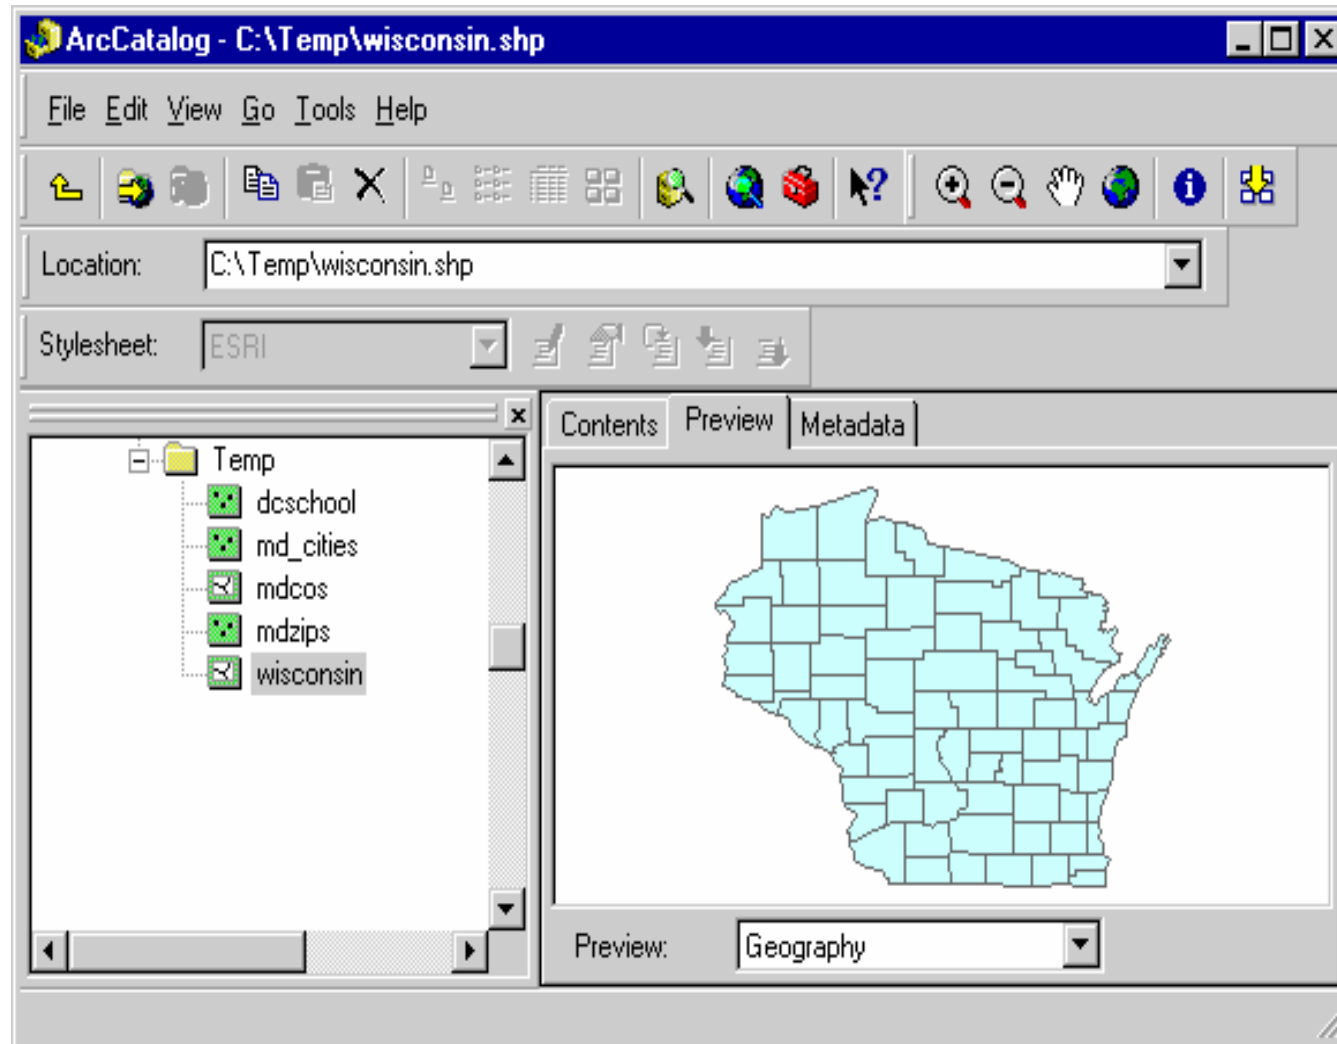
ArcCatalog - C:\Temp\wisconsin.shp

File Edit View Go Tools Help

Location: C:\Temp\wisconsin.shp

Stylesheet: ESRI

Temp
dcschool
md_cities
mdcos
mdzips
wisconsin

Contents Preview Metadata

Preview: Geography